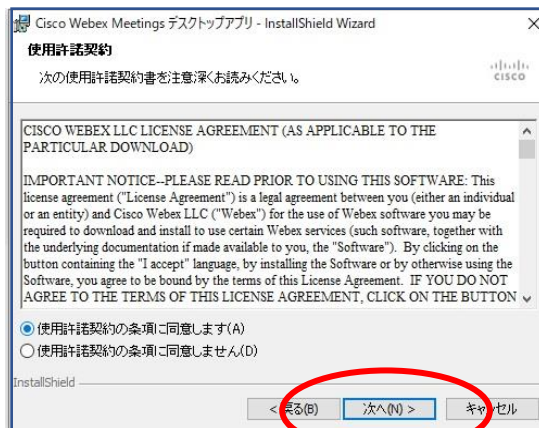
Cisco Webex Meetings デスクトップアプリ - InstallShield Wizard

×

使用許諾契約

次の使用許諾契約書を注意深くお読みください。

cisco

CISCO WEBEX LLC LICENSE AGREEMENT (AS APPLICABLE TO THE PARTICULAR DOWNLOAD)

IMPORTANT NOTICE--PLEASE READ PRIOR TO USING THIS SOFTWARE: This license agreement ("License Agreement") is a legal agreement between you (either an individual or an entity) and Cisco Webex LLC ("Webex") for the use of Webex software you may be required to download and install to use certain Webex services (such software, together with the underlying documentation if made available to you, the "Software"). By clicking on the button containing the "I accept" language, by installing the Software or by otherwise using the Software, you agree to be bound by the terms of this License Agreement. IF YOU DO NOT AGREE TO THE TERMS OF THIS LICENSE AGREEMENT, CLICK ON THE BUTTON

使用許諾契約の条項に同意します(A)

使用許諾契約の条項に同意しません(D)

InstallShield

< 戻る(B)

次へ(N) >

キャンセル